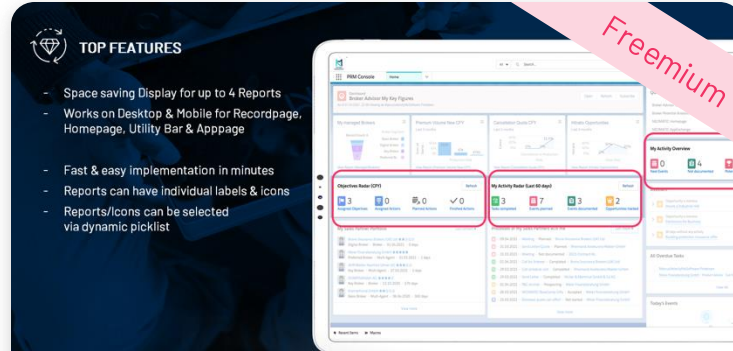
TOP FEATURES

- Space saving Display for up to 4 Reports
- Works on Desktop & Mobile for Recordpage, Homepage, Utility Bar & Apppage

- Fast & easy implementation in minutes
- Reports can have individual labels & icons
- Reports/Icons can be selected via dynamic picklist

Freemium

PRM Console

Home

Broker Advisor My Key Figures

My managed Brokers

Premium Volume New CP1

Cancellation Quote CP1

Website Opportunities

Objectives Radar (CP1)

Refresh

3 Assigned Objectives

0 Assigned Actions

0 Planned Actions

0 Finished Actions

My Activity Radar (Last 60 days)

Refresh

3 Tasks completed

7 Events planned

3 Events documented

2 Opportunities created

My Activity Overview

0 Next Events

4 Not documented

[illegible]

All Overdue Tasks

Today's Events

Recent Items

Notes